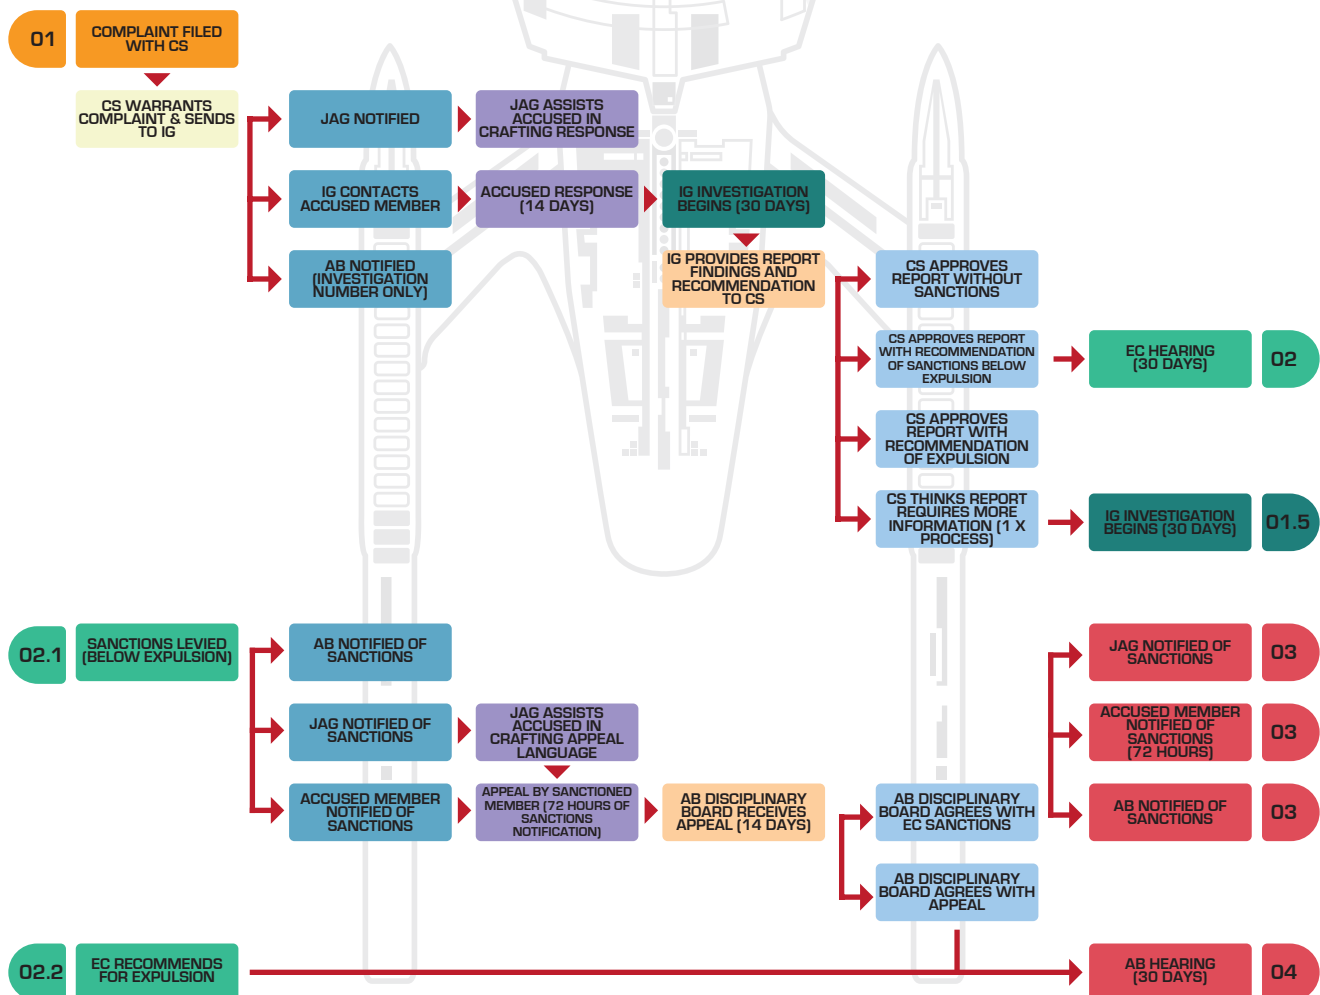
01
COMPLAINT FILED WITH CS

CS WARRANTS COMPLAINT & SENDS TO IG

JAG NOTIFIED

JAG ASSISTS ACCUSED IN CRAFTING RESPONSE

IG CONTACTS ACCUSED MEMBER

ACCUSED RESPONSE (14 DAYS)

IG INVESTIGATION BEGINS (30 DAYS)

AB NOTIFIED (INVESTIGATION NUMBER ONLY)

IG PROVIDES REPORT FINDINGS AND RECOMMENDATION TO CS

CS APPROVES REPORT WITHOUT SANCTIONS

CS APPROVES REPORT WITH RECOMMENDATION OF SANCTIONS BELOW EXPULSION

EC HEARING (30 DAYS)
02

CS APPROVES REPORT WITH RECOMMENDATION OF EXPULSION

CS THINKS REPORT REQUIRES MORE INFORMATION (1 X PROCESS)

IG INVESTIGATION BEGINS (30 DAYS)
01.5

02.1
SANCTIONS LEVIED (BELOW EXPULSION)

AB NOTIFIED OF SANCTIONS

JAG NOTIFIED OF SANCTIONS

JAG ASSISTS ACCUSED IN CRAFTING APPEAL LANGUAGE

ACCUSED MEMBER NOTIFIED OF SANCTIONS

APPEAL BY SANCTIONED MEMBER (72 HOURS OF SANCTIONS NOTIFICATION)

AB DISCIPLINARY BOARD RECEIVES APPEAL (14 DAYS)

AB DISCIPLINARY BOARD AGREES WITH EC SANCTIONS

AB DISCIPLINARY BOARD AGREES WITH APPEAL

JAG NOTIFIED OF SANCTIONS
03

ACCUSED MEMBER NOTIFIED OF SANCTIONS (72 HOURS)
03

AB NOTIFIED OF SANCTIONS
03

02.2
EC RECOMMENDS FOR EXPULSION

AB HEARING (30 DAYS)
04